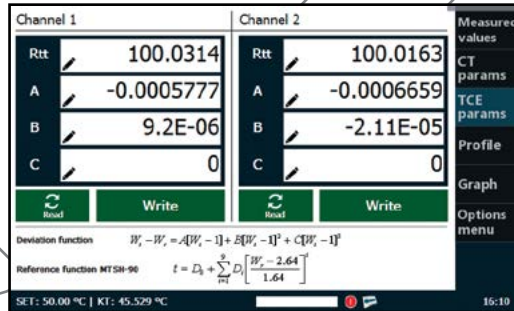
Channel 1

| Rtt | 100.0314 |
|---|---|
| A | -0.0005777 |
| B | 9.2E-06 |
| C | 0 |

Read
Write

Channel 2

| Rtt | 100.0163 |
|---|---|
| A | -0.0006659 |
| B | -2.11E-05 |
| C | 0 |

Read
Write

Measured values
CT params
TCE params
Profile
Graph
Options menu

Deviation function $W_t - W_r = A[W_t - 1] + B[W_t - 1]^2 + C[W_t - 1]^3$

Reference function MTSH-90 $t = D_0 + \sum_{i=1}^{9} D_i \left[\frac{W_r - 2.64}{1.64}\right]^i$

SET: 50.00 °C | KT: 45.529 °C

16:10